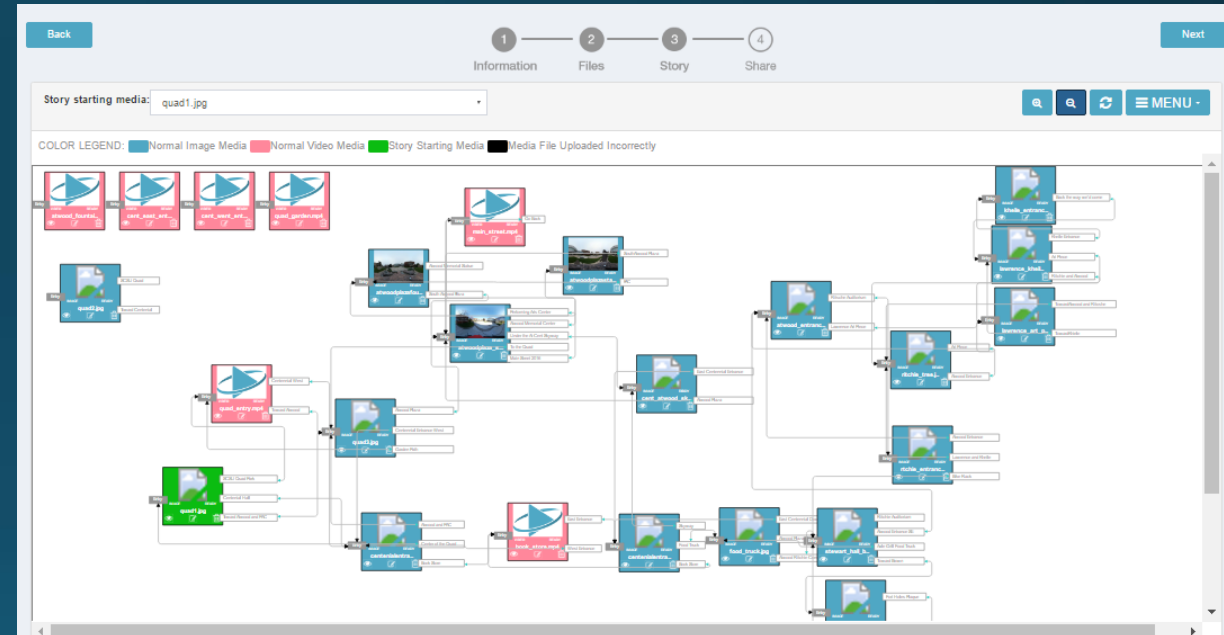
Back

1 Information 2 Files 3 Story 4 Share

Next

Story starting media: quad1.jpg

MENU

COLOR LEGEND: Normal Image Media Normal Video Media Story Starting Media Media File Uploaded Incorrectly

atwood_founta... cent_east_ent... cent_west_ent... quad_garden.mp4

main_street.mp4

quad2.jpg

atwoodplazafou...

atwoodplazato...

atwoodplaza_e...

atwood_entranc...

bhalle_entranc...

lawrence_bhall...

lawrence_art_s...

ritchie_tree.j...

quad_entry.mp4

quad3.jpg

cent_atwood_ch...

ritchie_entranc...

quad1.jpg

centerlabentra...

book_store.mp4

centerlabentra...

food_truck.jpg

stewart_hall_b...